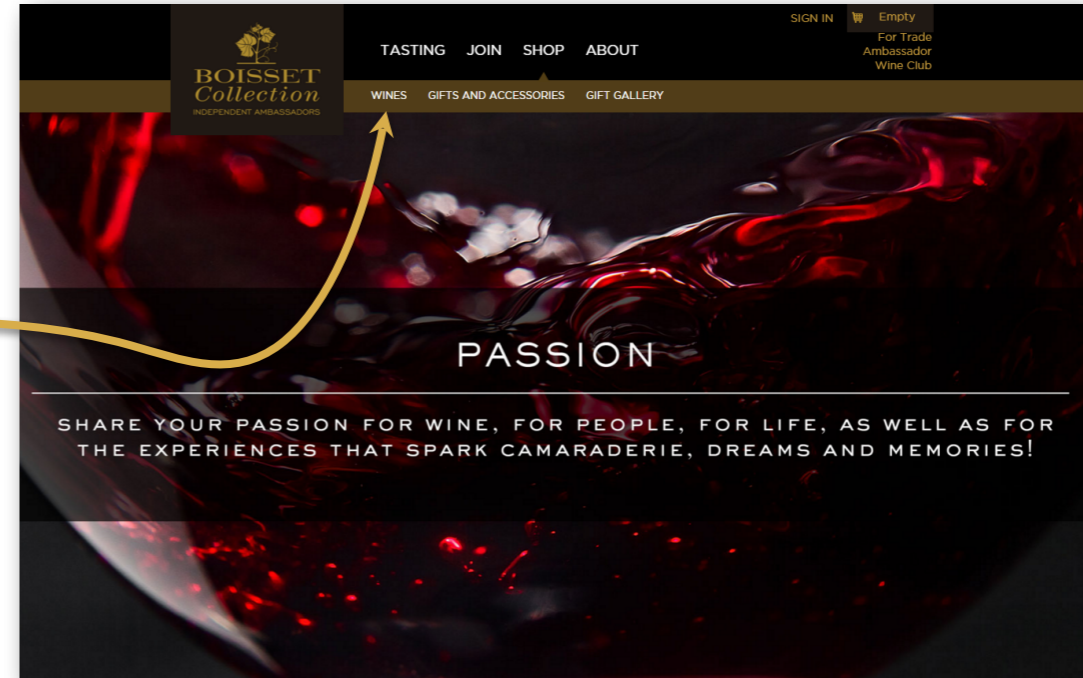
BOISSET
Collection
INDEPENDENT AMBASSADORS

SIGN IN Empty

For Trade
Ambassador
Wine Club

TASTING JOIN SHOP ABOUT

WINES GIFTS AND ACCESSORIES GIFT GALLERY

PASSION

SHARE YOUR PASSION FOR WINE, FOR PEOPLE, FOR LIFE, AS WELL AS FOR THE EXPERIENCES THAT SPARK CAMARADERIE, DREAMS AND MEMORIES!